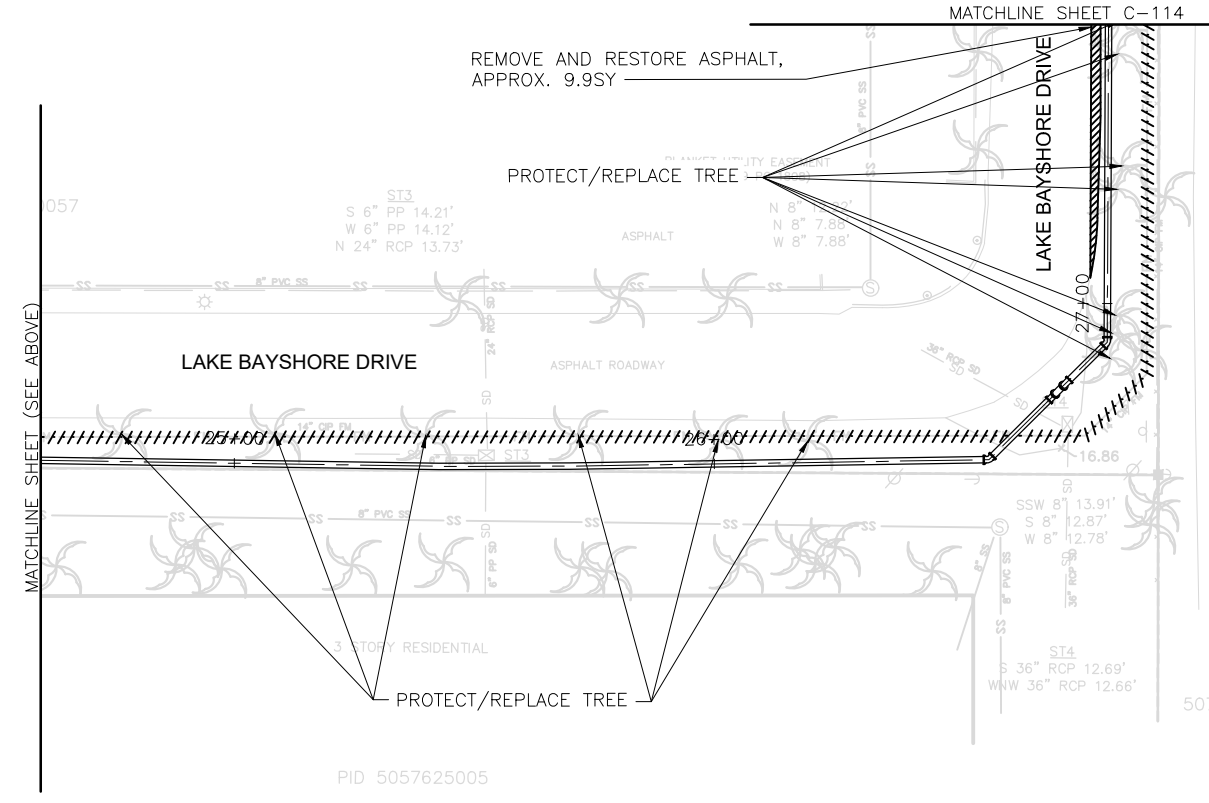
MATCHLINE SHEET C–114

REMOVE AND RESTORE ASPHALT, APPROX. 9.9SY

LAKE BAYSHORE DRIVE

PROTECT/REPLACE TREE

BLANKET UTILITY EASEMENT

057

ST3
S 6" PP 14.21'
W 6" PP 14.12'
N 24" RCP 13.73'

ASPHALT

N 8" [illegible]
N 8" 7.88'
W 8" 7.88'

8" PVC SS

SS

27+00

24" RCP SD

LAKE BAYSHORE DRIVE

ASPHALT ROADWAY

36" RCP SD

MATCHLINE SHEET (SEE ABOVE)

25+00

26+00

ST3

SD

16" CIP FM

16.86

SSW 8" 13.91'
S 8" 12.87'
W 8" 12.78'

8" PVC SS

6" PP SD

8" SS

8" PVC SS

36" RCP SD

3 STORY RESIDENTIAL

ST4
S 36" RCP 12.69'
WNW 36" RCP 12.66'

50

PROTECT/REPLACE TREE

PID 5057625005